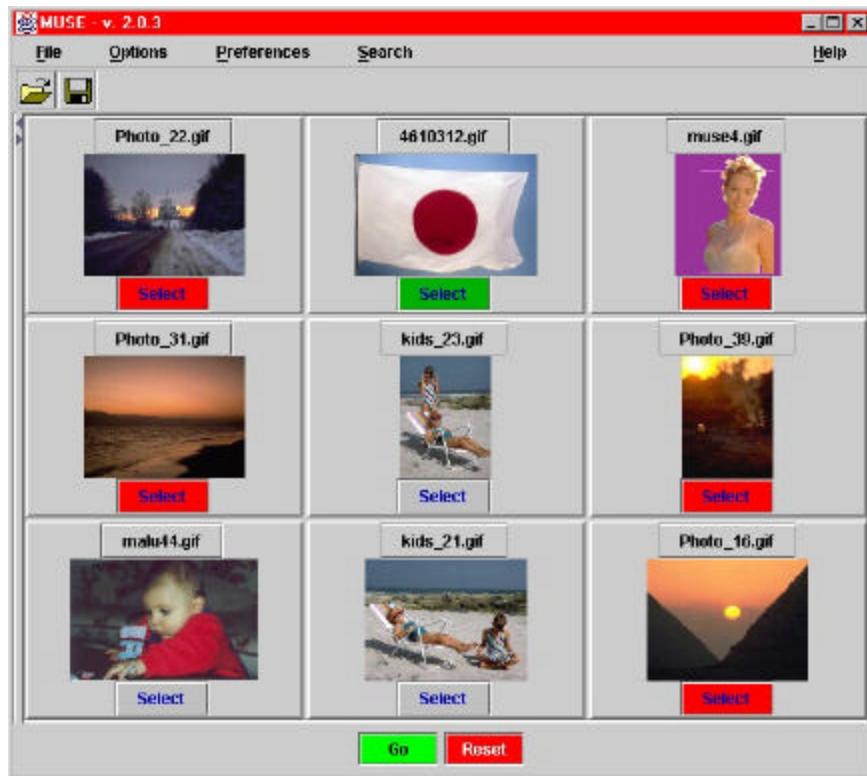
MUSE - v. 2.0.3

File Options Preferences Search Help

Photo_22.gif
Select

4610312.gif
Select

muse4.gif
Select

Photo_31.gif
Select

kids_23.gif
Select

Photo_39.gif
Select

malu44.gif
Select

kids_21.gif
Select

Photo_16.gif
Select

Go Reset